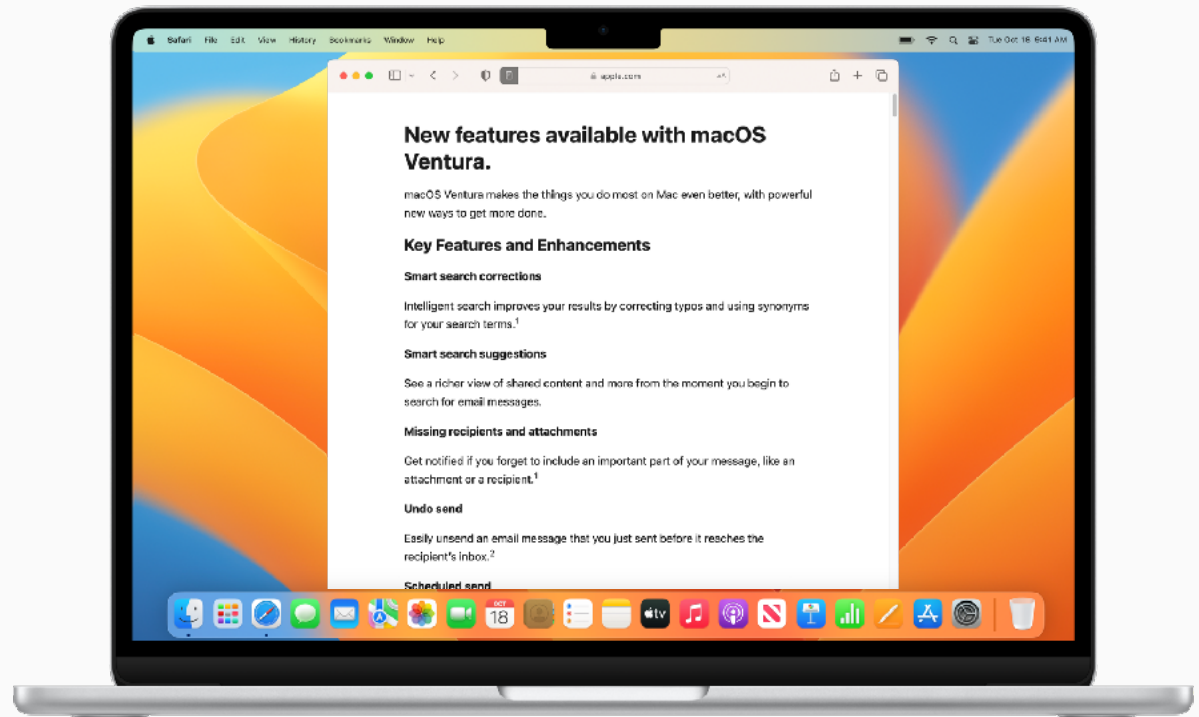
Safari File Edit View History Bookmarks Window Help

Tue Oct 18 9:41 AM

apple.com

New features available with macOS Ventura.

macOS Ventura makes the things you do most on Mac even better, with powerful new ways to get more done.

Key Features and Enhancements

Smart search corrections

Intelligent search improves your results by correcting typos and using synonyms for your search terms.$^1$

Smart search suggestions

See a richer view of shared content and more from the moment you begin to search for email messages.

Missing recipients and attachments

Get notified if you forget to include an important part of your message, like an attachment or a recipient.$^1$

Undo send

Easily unsend an email message that you just sent before it reaches the recipient's inbox.$^2$

Scheduled send

OCT
18